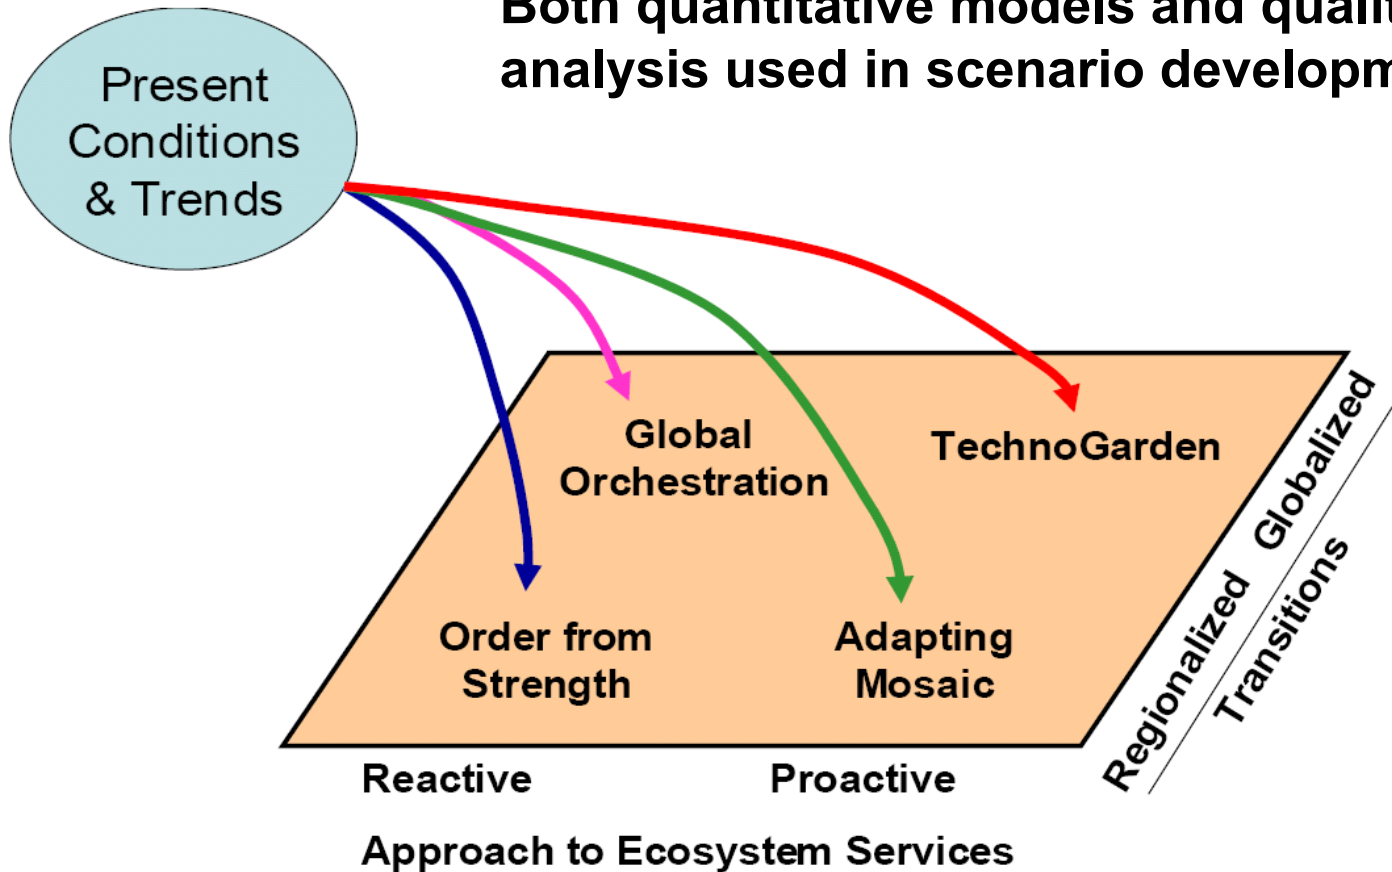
Both quantitative models and qualit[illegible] analysis used in scenario developm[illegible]

Present Conditions & Trends

Global Orchestration

TechnoGarden

Order from Strength

Adapting Mosaic

Regionalized Globalized

Transitions

Reactive

Proactive

Approach to Ecosystem Services